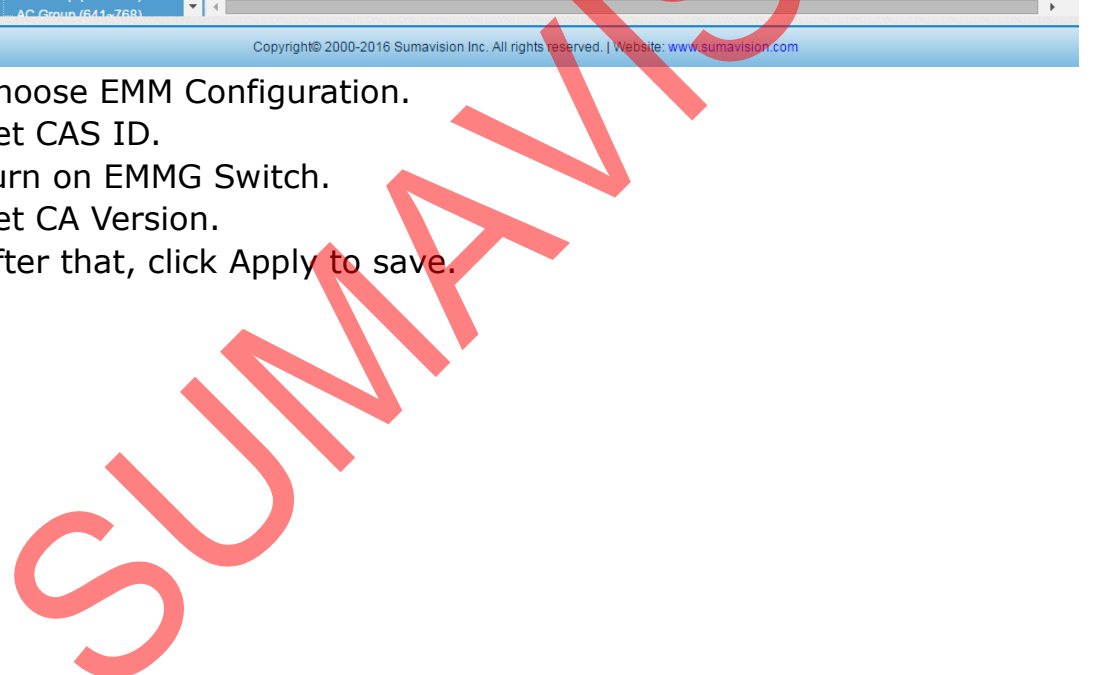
AC Group (641~768)

Copyright© 2000-2016 Sumavision Inc. All rights reserved. | Website: www.sumavision.com

hoose EMM Configuration.
et CAS ID.
urn on EMMG Switch.
et CA Version.
fter that, click Apply to save.

SUMAVIS